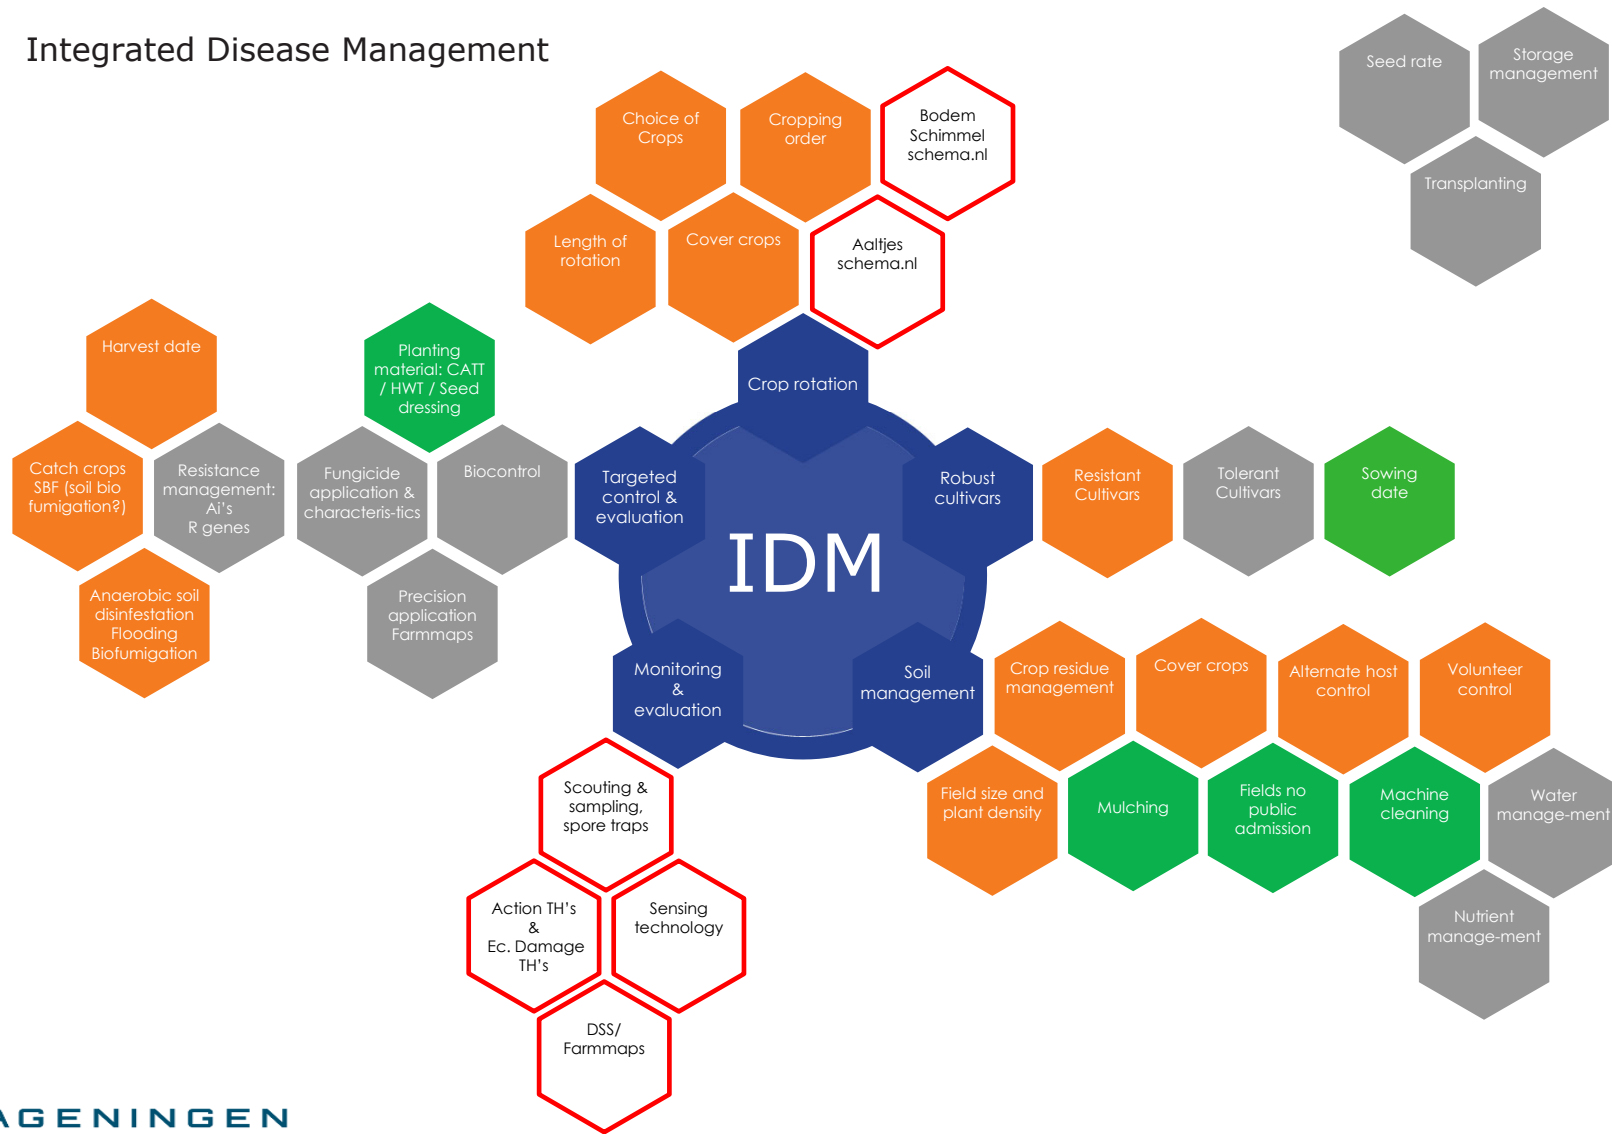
Integrated Disease Management

Seed rate

Storage management

Transplanting

Choice of Crops

Cropping order

Bodem Schimmel schema.nl

Length of rotation

Cover crops

Aaltjes schema.nl

Harvest date

Planting material: CATT / HWT / Seed dressing

Crop rotation

Catch crops SBF (soil bio fumigation?)

Resistance management: Ai's R genes

Fungicide application & characteris-tics

Biocontrol

Targeted control & evaluation

Robust cultivars

Resistant Cultivars

Tolerant Cultivars

Sowing date

IDM

Anaerobic soil disinfestation Flooding Biofumigation

Precision application Farmmaps

Monitoring & evaluation

Soil management

Crop residue management

Cover crops

Alternate host control

Volunteer control

Scouting & sampling, spore traps

Field size and plant density

Mulching

Fields no public admission

Machine cleaning

Water manage-ment

Action TH's & Ec. Damage TH's

Sensing technology

Nutrient manage-ment

DSS/ Farmmaps

AGENINGEN